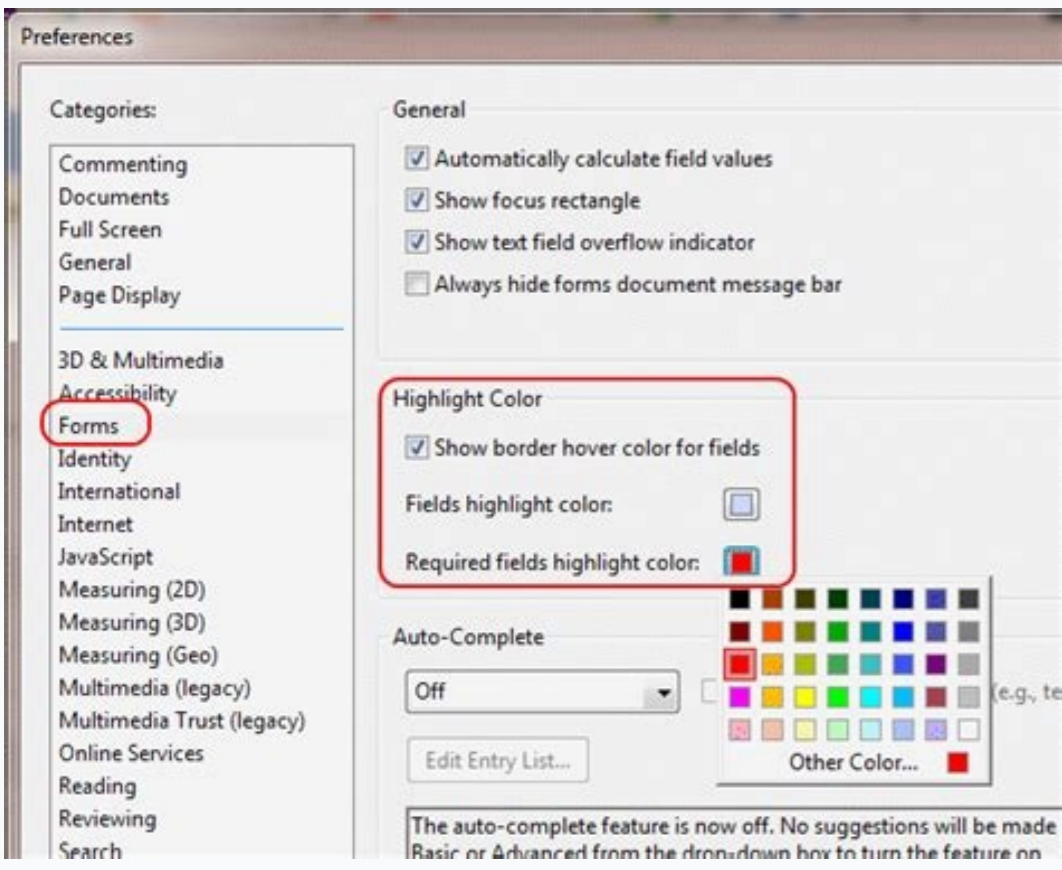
Preferences

Categories:

Commenting
Documents
Full Screen
General
Page Display

3D & Multimedia
Accessibility
Forms
Identity
International
Internet
JavaScript
Measuring (2D)
Measuring (3D)
Measuring (Geo)
Multimedia (legacy)
Multimedia Trust (legacy)
Online Services
Reading
Reviewing
Search

General

Automatically calculate field values
Show focus rectangle
Show text field overflow indicator
Always hide forms document message bar

Highlight Color

Show border hover color for fields

Fields highlight color:

Required fields highlight color:

Auto-Complete

Off

(e.g., te

Edit Entry List...

Other Color...

The auto-complete feature is now off. No suggestions will be made
Basic or Advanced from the drop-down box to turn the feature on